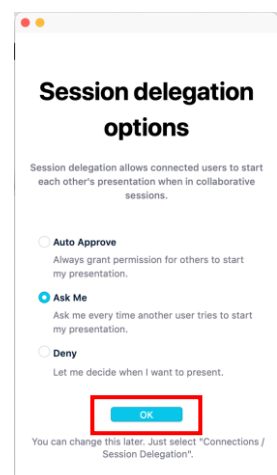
Session delegation options

Session delegation allows connected users to start each other's presentation when in collaborative sessions.

Auto Approve
Always grant permission for others to start my presentation.

Ask Me
Ask me every time another user tries to start my presentation.

Deny
Let me decide when I want to present.

OK

You can change this later. Just select "Connections / Session Delegation".